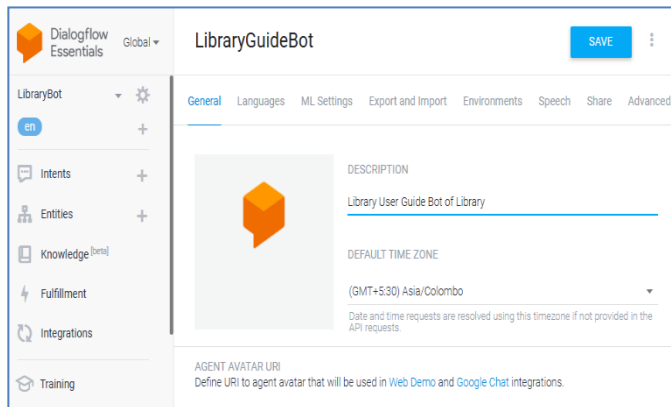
Dialogflow Essentials

Global

LibraryBot

en

Intents

Entities

Knowledge [beta]

Fulfillment

Integrations

Training

LibraryGuideBot

SAVE

General Languages ML Settings Export and Import Environments Speech Share Advanced

DESCRIPTION

Library User Guide Bot of Library

DEFAULT TIME ZONE

(GMT+5:30) Asia/Colombo

Date and time requests are resolved using this timezone if not provided in the API requests.

AGENT AVATAR URI

Define URI to agent avatar that will be used in Web Demo and Google Chat integrations.